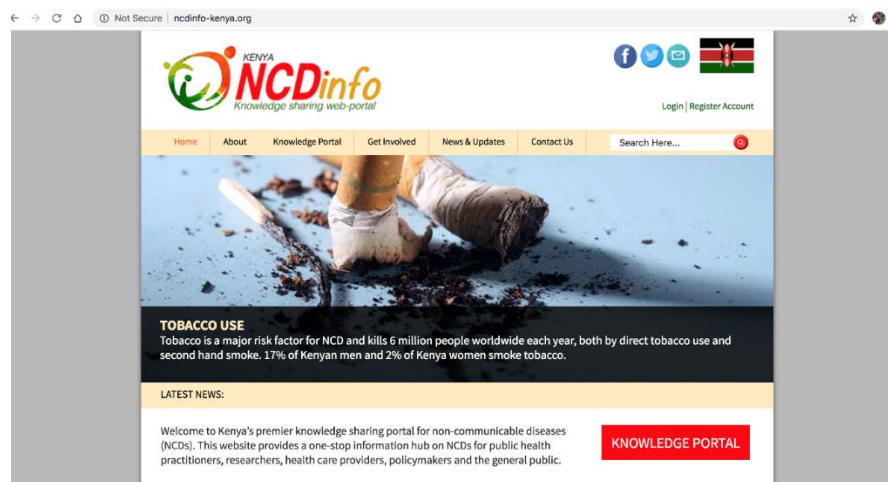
Not Secure | ncdinfo-kenya.org

KENYA NCDinfo
Knowledge sharing web-portal

Login | Register Account

Home About Knowledge Portal Get Involved News & Updates Contact Us Search Here...

TOBACCO USE
Tobacco is a major risk factor for NCD and kills 6 million people worldwide each year, both by direct tobacco use and second hand smoke. 17% of Kenyan men and 2% of Kenya women smoke tobacco.

LATEST NEWS:

Welcome to Kenya's premier knowledge sharing portal for non-communicable diseases (NCDs). This website provides a one-stop information hub on NCDs for public health practitioners, researchers, health care providers, policymakers and the general public.

KNOWLEDGE PORTAL